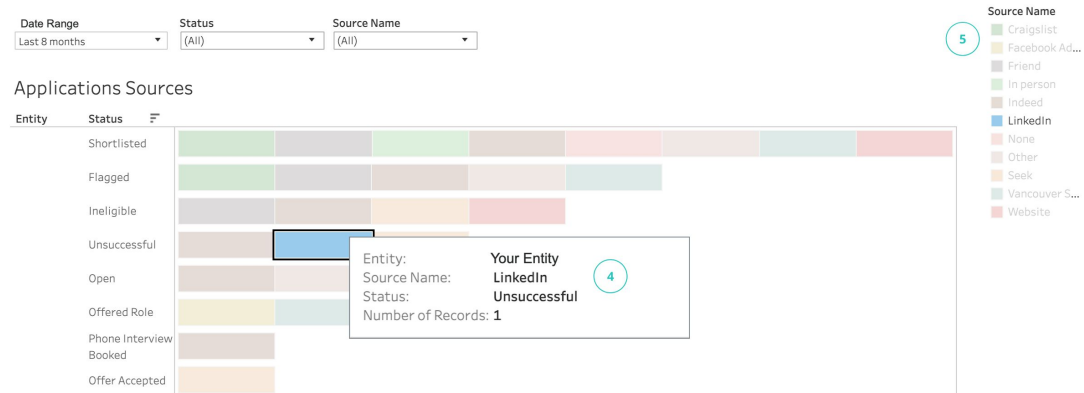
Date Range
Last 8 months

Status
(All)

Source Name
(All)

Applications Sources

Entity
Status

Shortlisted
Flagged
Ineligible
Unsuccessful
Open
Offered Role
Phone Interview Booked
Offer Accepted

Entity: Your Entity
Source Name: LinkedIn
Status: Unsuccessful
Number of Records: 1

4

Source Name
5
Craigslist
Facebook Ad...
Friend
In person
Indeed
LinkedIn
None
Other
Seek
Vancouver S...
Website